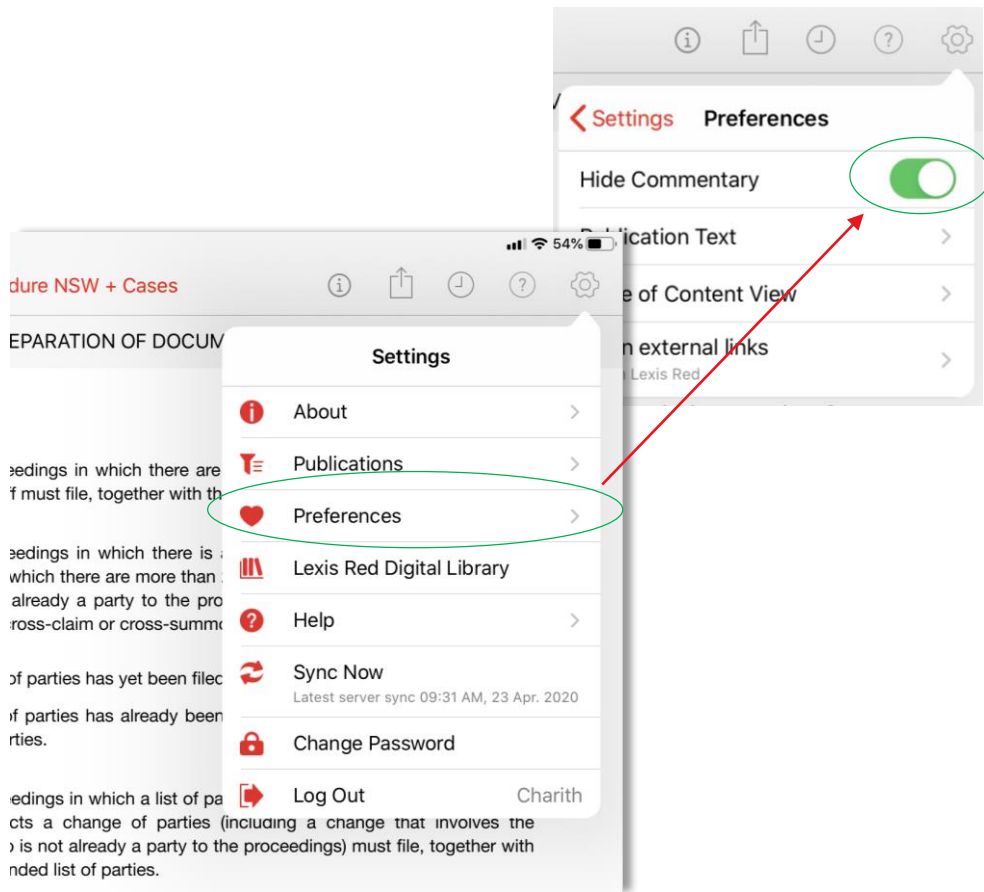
Settings Preferences

Hide Commentary

Publication Text

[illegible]e of Content View

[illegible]n external links
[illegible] Lexis Red

54%

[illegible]dure NSW + Cases

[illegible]EPARATION OF DOCUM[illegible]

Settings

About

Publications

Preferences

Lexis Red Digital Library

Help

Sync Now
Latest server sync 09:31 AM, 23 Apr. 2020

Change Password

Log Out Charith

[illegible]eedings in which there are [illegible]
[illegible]f must file, together with th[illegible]

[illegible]eedings in which there is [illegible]
which there are more than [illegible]
already a party to the pro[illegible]
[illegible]ross-claim or cross-summo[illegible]

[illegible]of parties has yet been filed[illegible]

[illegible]of parties has already been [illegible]
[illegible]rties.

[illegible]eedings in which a list of pa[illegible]
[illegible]cts a change of parties (including a change that involves the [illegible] is not already a party to the proceedings) must file, together with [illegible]nded list of parties.